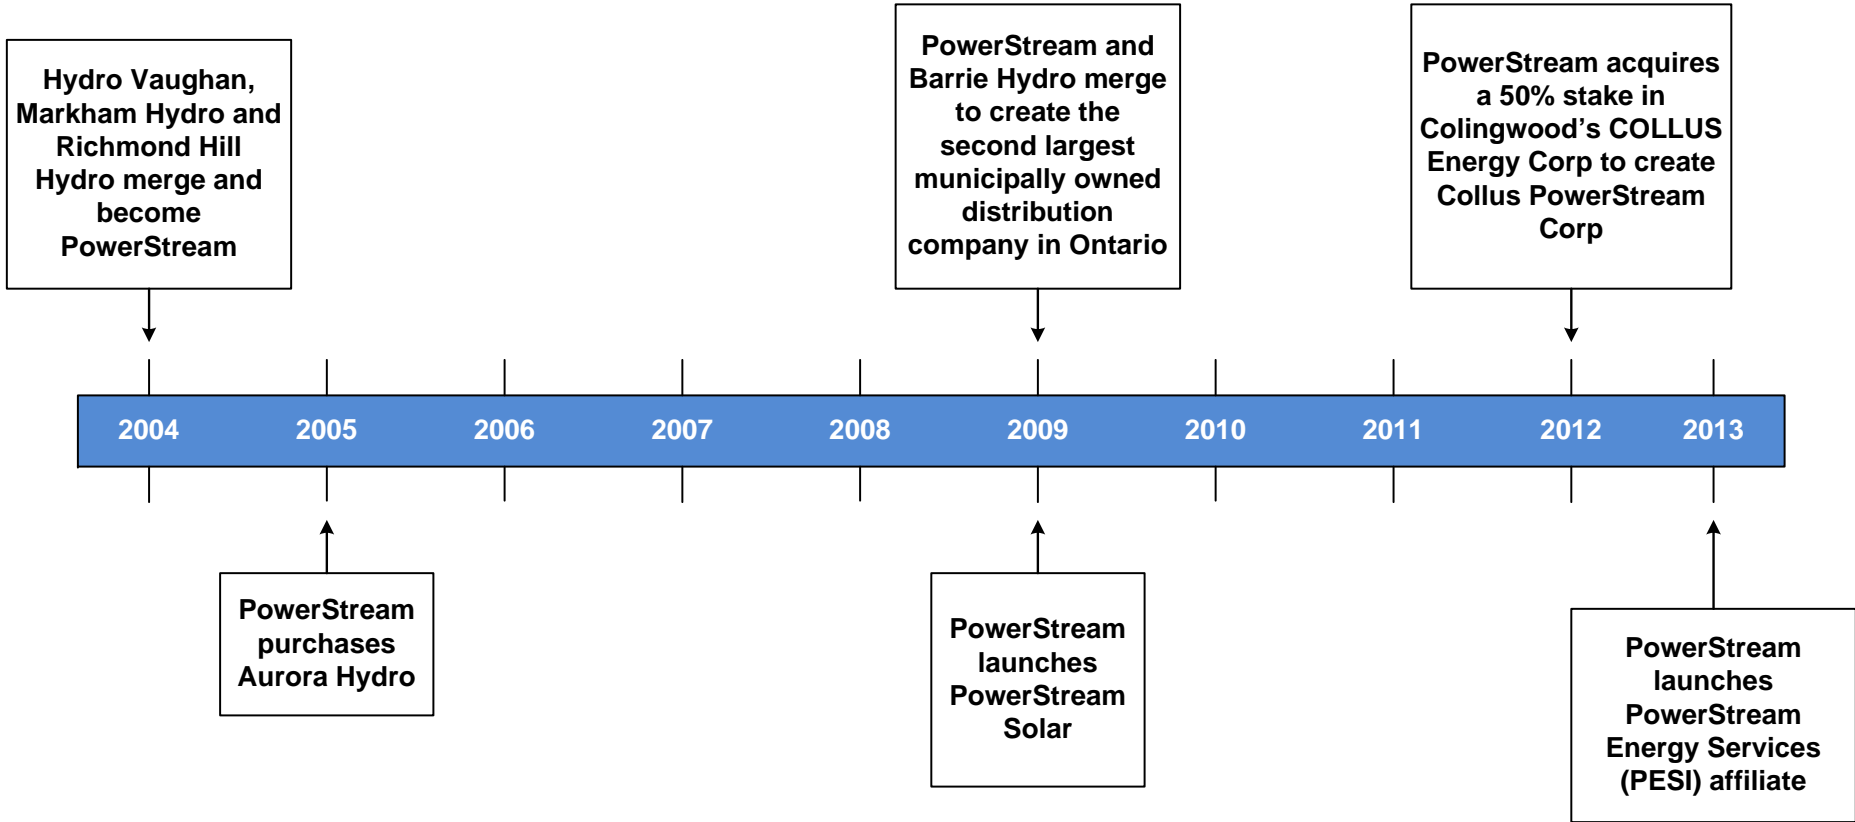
Hydro Vaughan, Markham Hydro and Richmond Hill Hydro merge and become PowerStream

PowerStream and Barrie Hydro merge to create the second largest municipally owned distribution company in Ontario

PowerStream acquires a 50% stake in Colingwood's COLLUS Energy Corp to create Collus PowerStream Corp

2004 2005 2006 2007 2008 2009 2010 2011 2012 2013

PowerStream purchases Aurora Hydro

PowerStream launches PowerStream Solar

PowerStream launches PowerStream Energy Services (PESI) affiliate